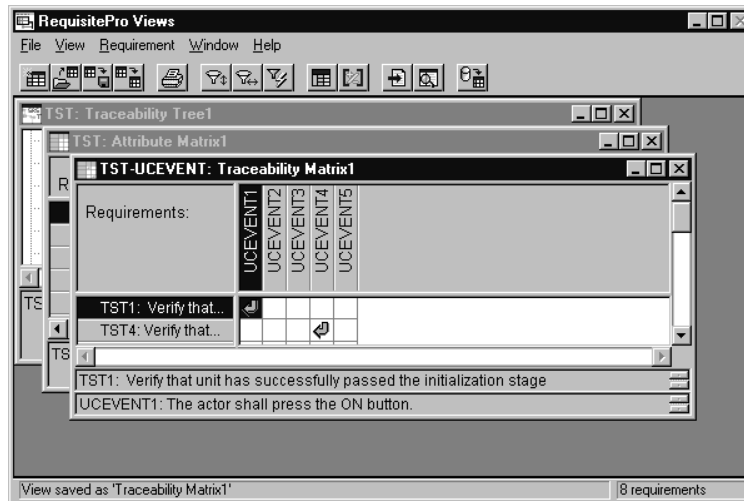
RequisitePro Views

File View Requirement Window Help

TST: Traceability Tree1

TST: Attribute Matrix1

TST-UCEVENT: Traceability Matrix1

Requirements:

UCEVENT1 UCEVENT2 UCEVENT3 UCEVENT4 UCEVENT5

TST1: Verify that...

TST4: Verify that...

R

TS

TS

TST1: Verify that unit has successfully passed the initialization stage

UCEVENT1: The actor shall press the ON button.

View saved as 'Traceability Matrix1'

8 requirements